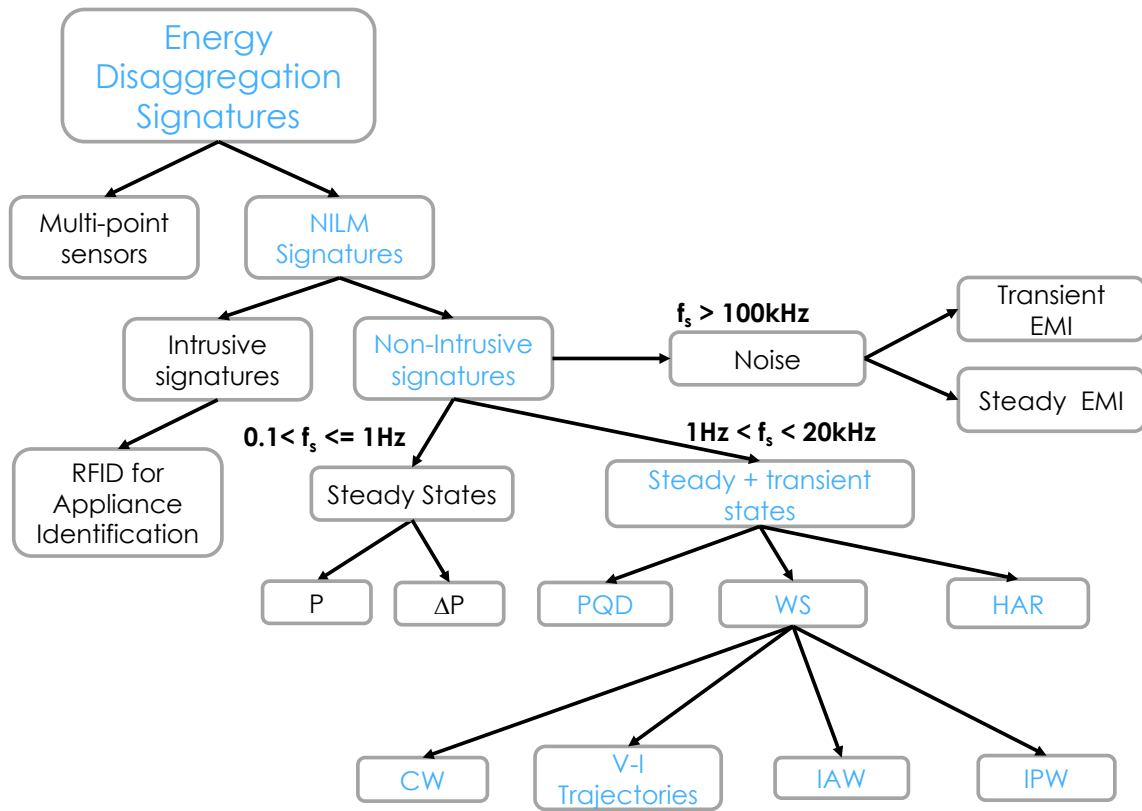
Energy Disaggregation Signatures

Multi-point sensors

NILM Signatures

Intrusive signatures

Non-Intrusive signatures

$f_s$ > 100kHz

Noise

Transient EMI

Steady EMI

RFID for Appliance Identification

0.1< $f_s$ <= 1Hz

1Hz < $f_s$ < 20kHz

Steady States

Steady + transient states

P

$\Delta$P

PQD

WS

HAR

CW

V-I Trajectories

IAW

IPW